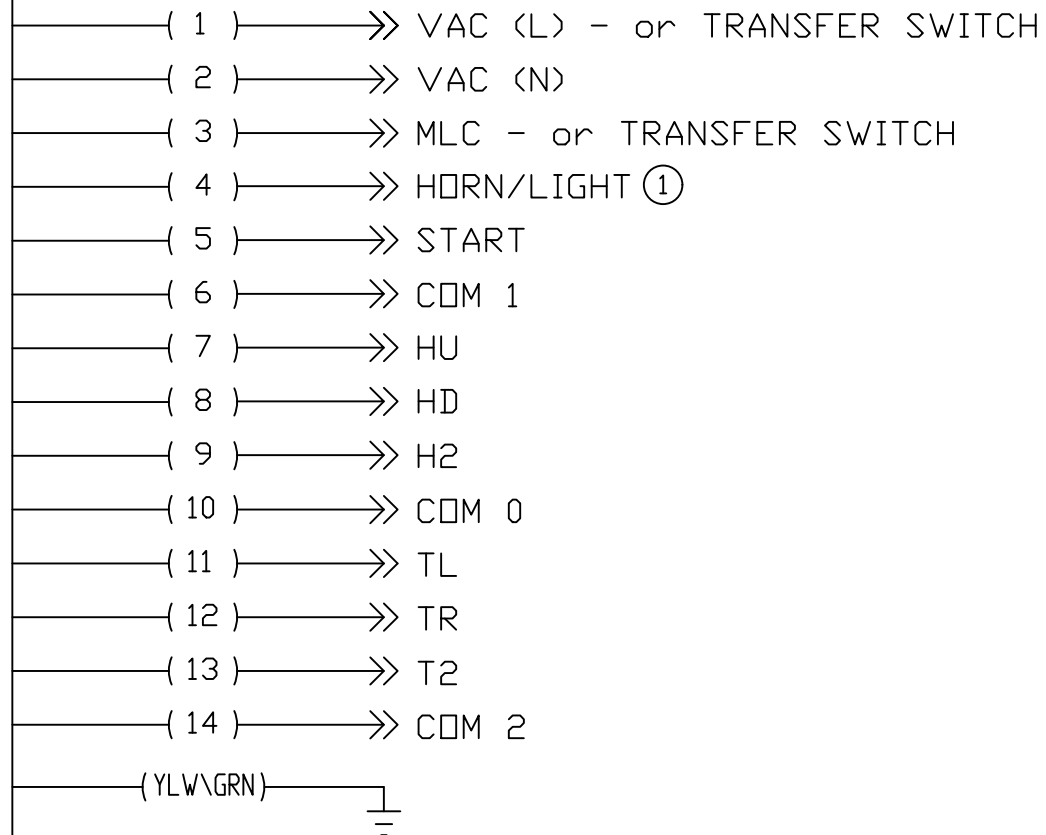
( 1 ) VAC (L) - or TRANSFER SWITCH
( 2 ) VAC (N)
( 3 ) MLC - or TRANSFER SWITCH
( 4 ) HORN/LIGHT (1)
( 5 ) START
( 6 ) COM 1
( 7 ) HU
( 8 ) HD
( 9 ) H2
( 10 ) COM 0
( 11 ) TL
( 12 ) TR
( 13 ) T2
( 14 ) COM 2
(YLW\GRN)